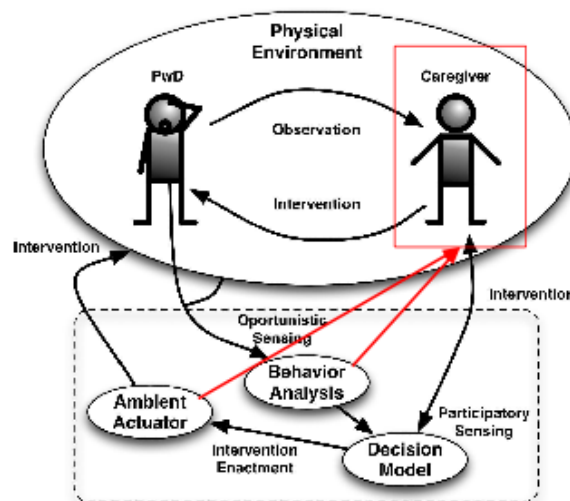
Physical Environment

PwD

Caregiver

Observation

Intervention

Intervention

Intervention

Oportunistic Sensing

Behavior Analysis

Ambient Actuator

Participatory Sensing

Intervention Enactment

Decision Model